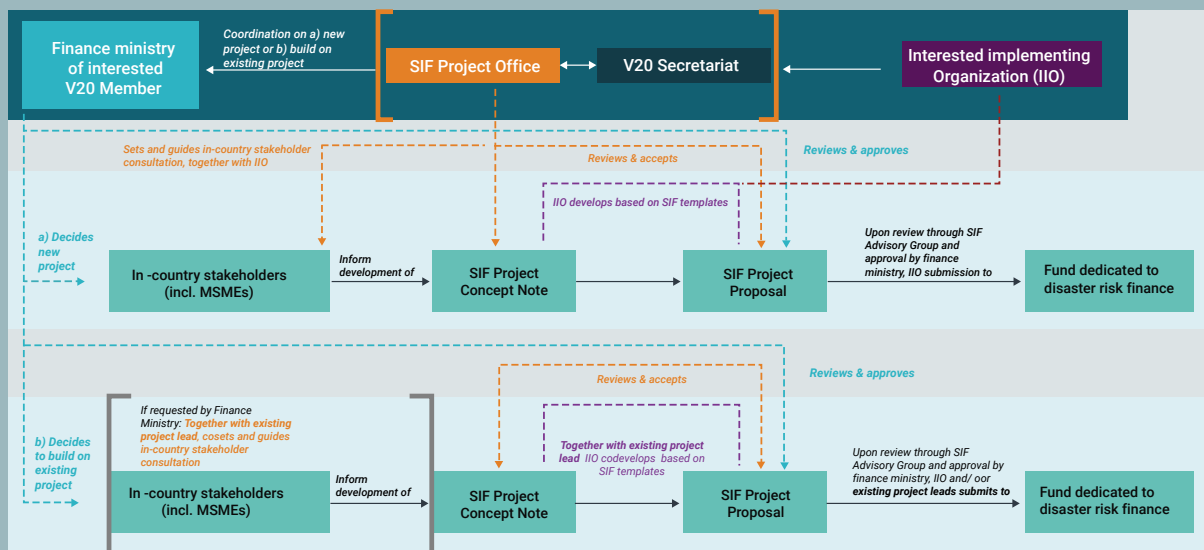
Finance ministry of interested V20 Member

Coordination on a) new project or b) build on existing project

SIF Project Office

V20 Secretariat

Interested implementing Organization (IIO)

Sets and guides in-country stakeholder consultation, together with IIO

Reviews & accepts

Reviews & approves

IIO develops based on SIF templates

a) Decides new project

In -country stakeholders (incl. MSMEs)

Inform development of

SIF Project Concept Note

SIF Project Proposal

Upon review through SIF Advisory Group and approval by finance ministry, IIO submission to

Fund dedicated to disaster risk finance

Reviews & accepts

Reviews & approves

If requested by Finance Ministry: Together with existing project lead, cosets and guides in-country stakeholder consultation

Together with existing project lead IIO codevelops based on SIF templates

b) Decides to build on existing project

In -country stakeholders (incl. MSMEs)

Inform development of

SIF Project Concept Note

SIF Project Proposal

Upon review through SIF Advisory Group and approval by finance ministry, IIO and/ oor existing project leads submits to

Fund dedicated to disaster risk finance